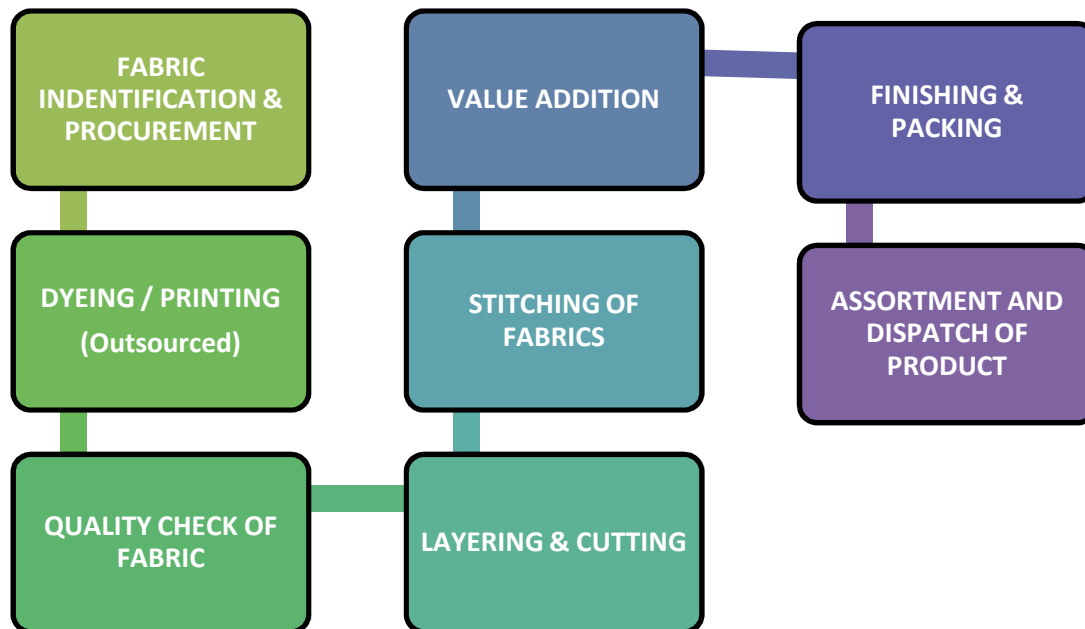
FABRIC INDENTIFICATION & PROCUREMENT

DYEING / PRINTING
(Outsourced)

QUALITY CHECK OF FABRIC

LAYERING & CUTTING

STITCHING OF FABRICS

VALUE ADDITION

FINISHING & PACKING

ASSORTMENT AND DISPATCH OF PRODUCT